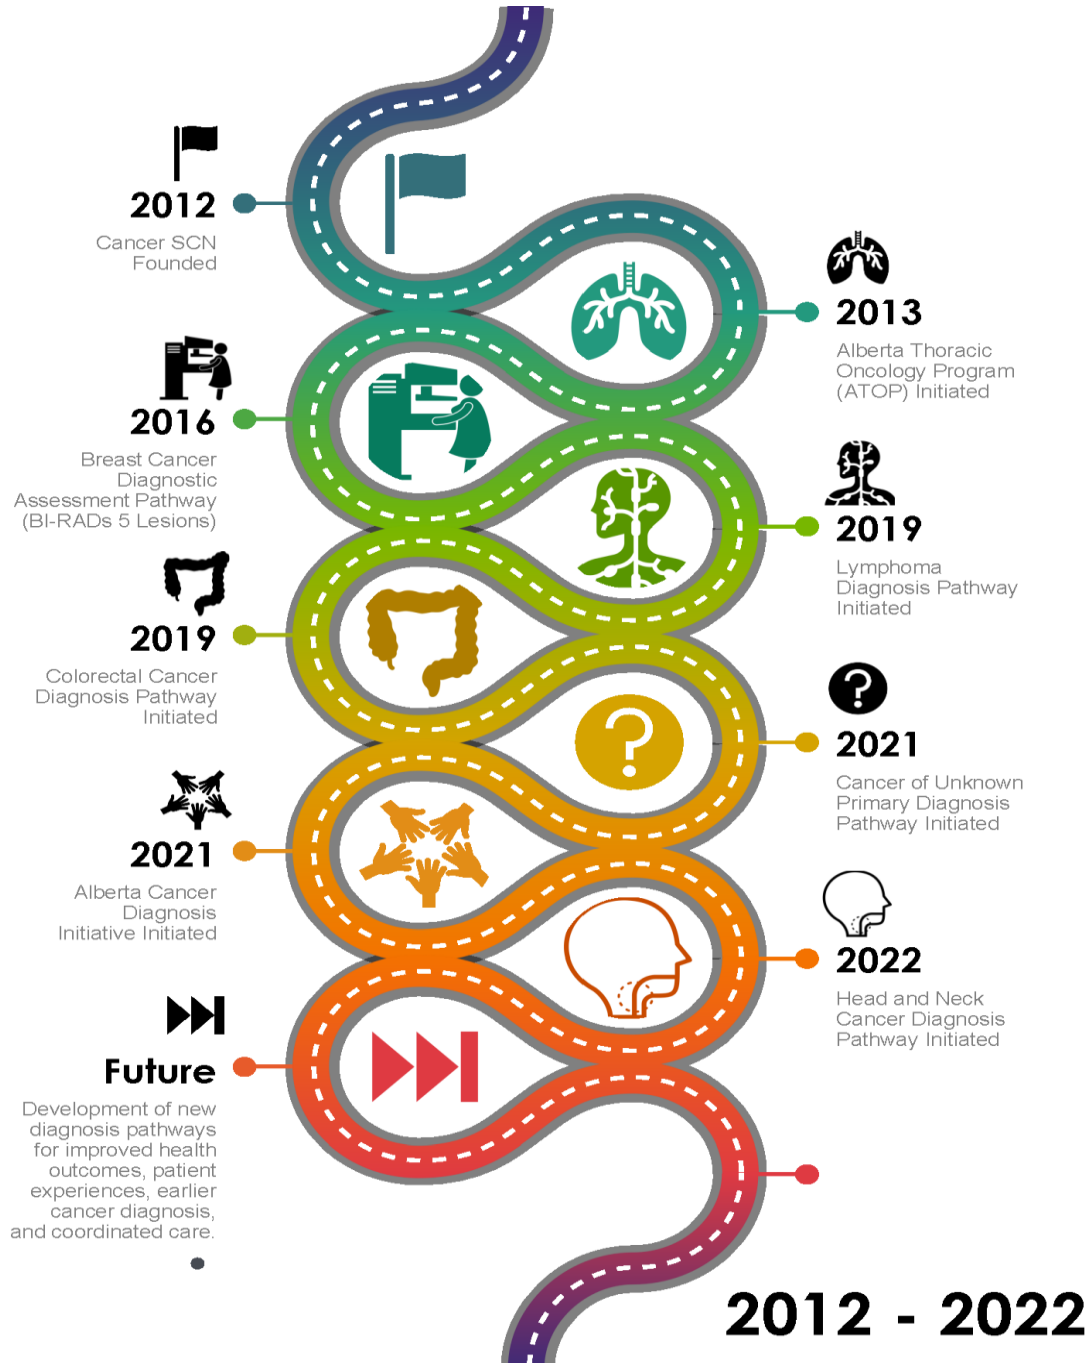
2012
Cancer SCN Founded

2013
Alberta Thoracic Oncology Program (ATOP) Initiated

2016
Breast Cancer Diagnostic Assessment Pathway (BI-RADs 5 Lesions)

2019
Lymphoma Diagnosis Pathway Initiated

2019
Colorectal Cancer Diagnosis Pathway Initiated

2021
Cancer of Unknown Primary Diagnosis Pathway Initiated

2021
Alberta Cancer Diagnosis Initiative Initiated

2022
Head and Neck Cancer Diagnosis Pathway Initiated

Future
Development of new diagnosis pathways for improved health outcomes, patient experiences, earlier cancer diagnosis, and coordinated care.

2012 - 2022